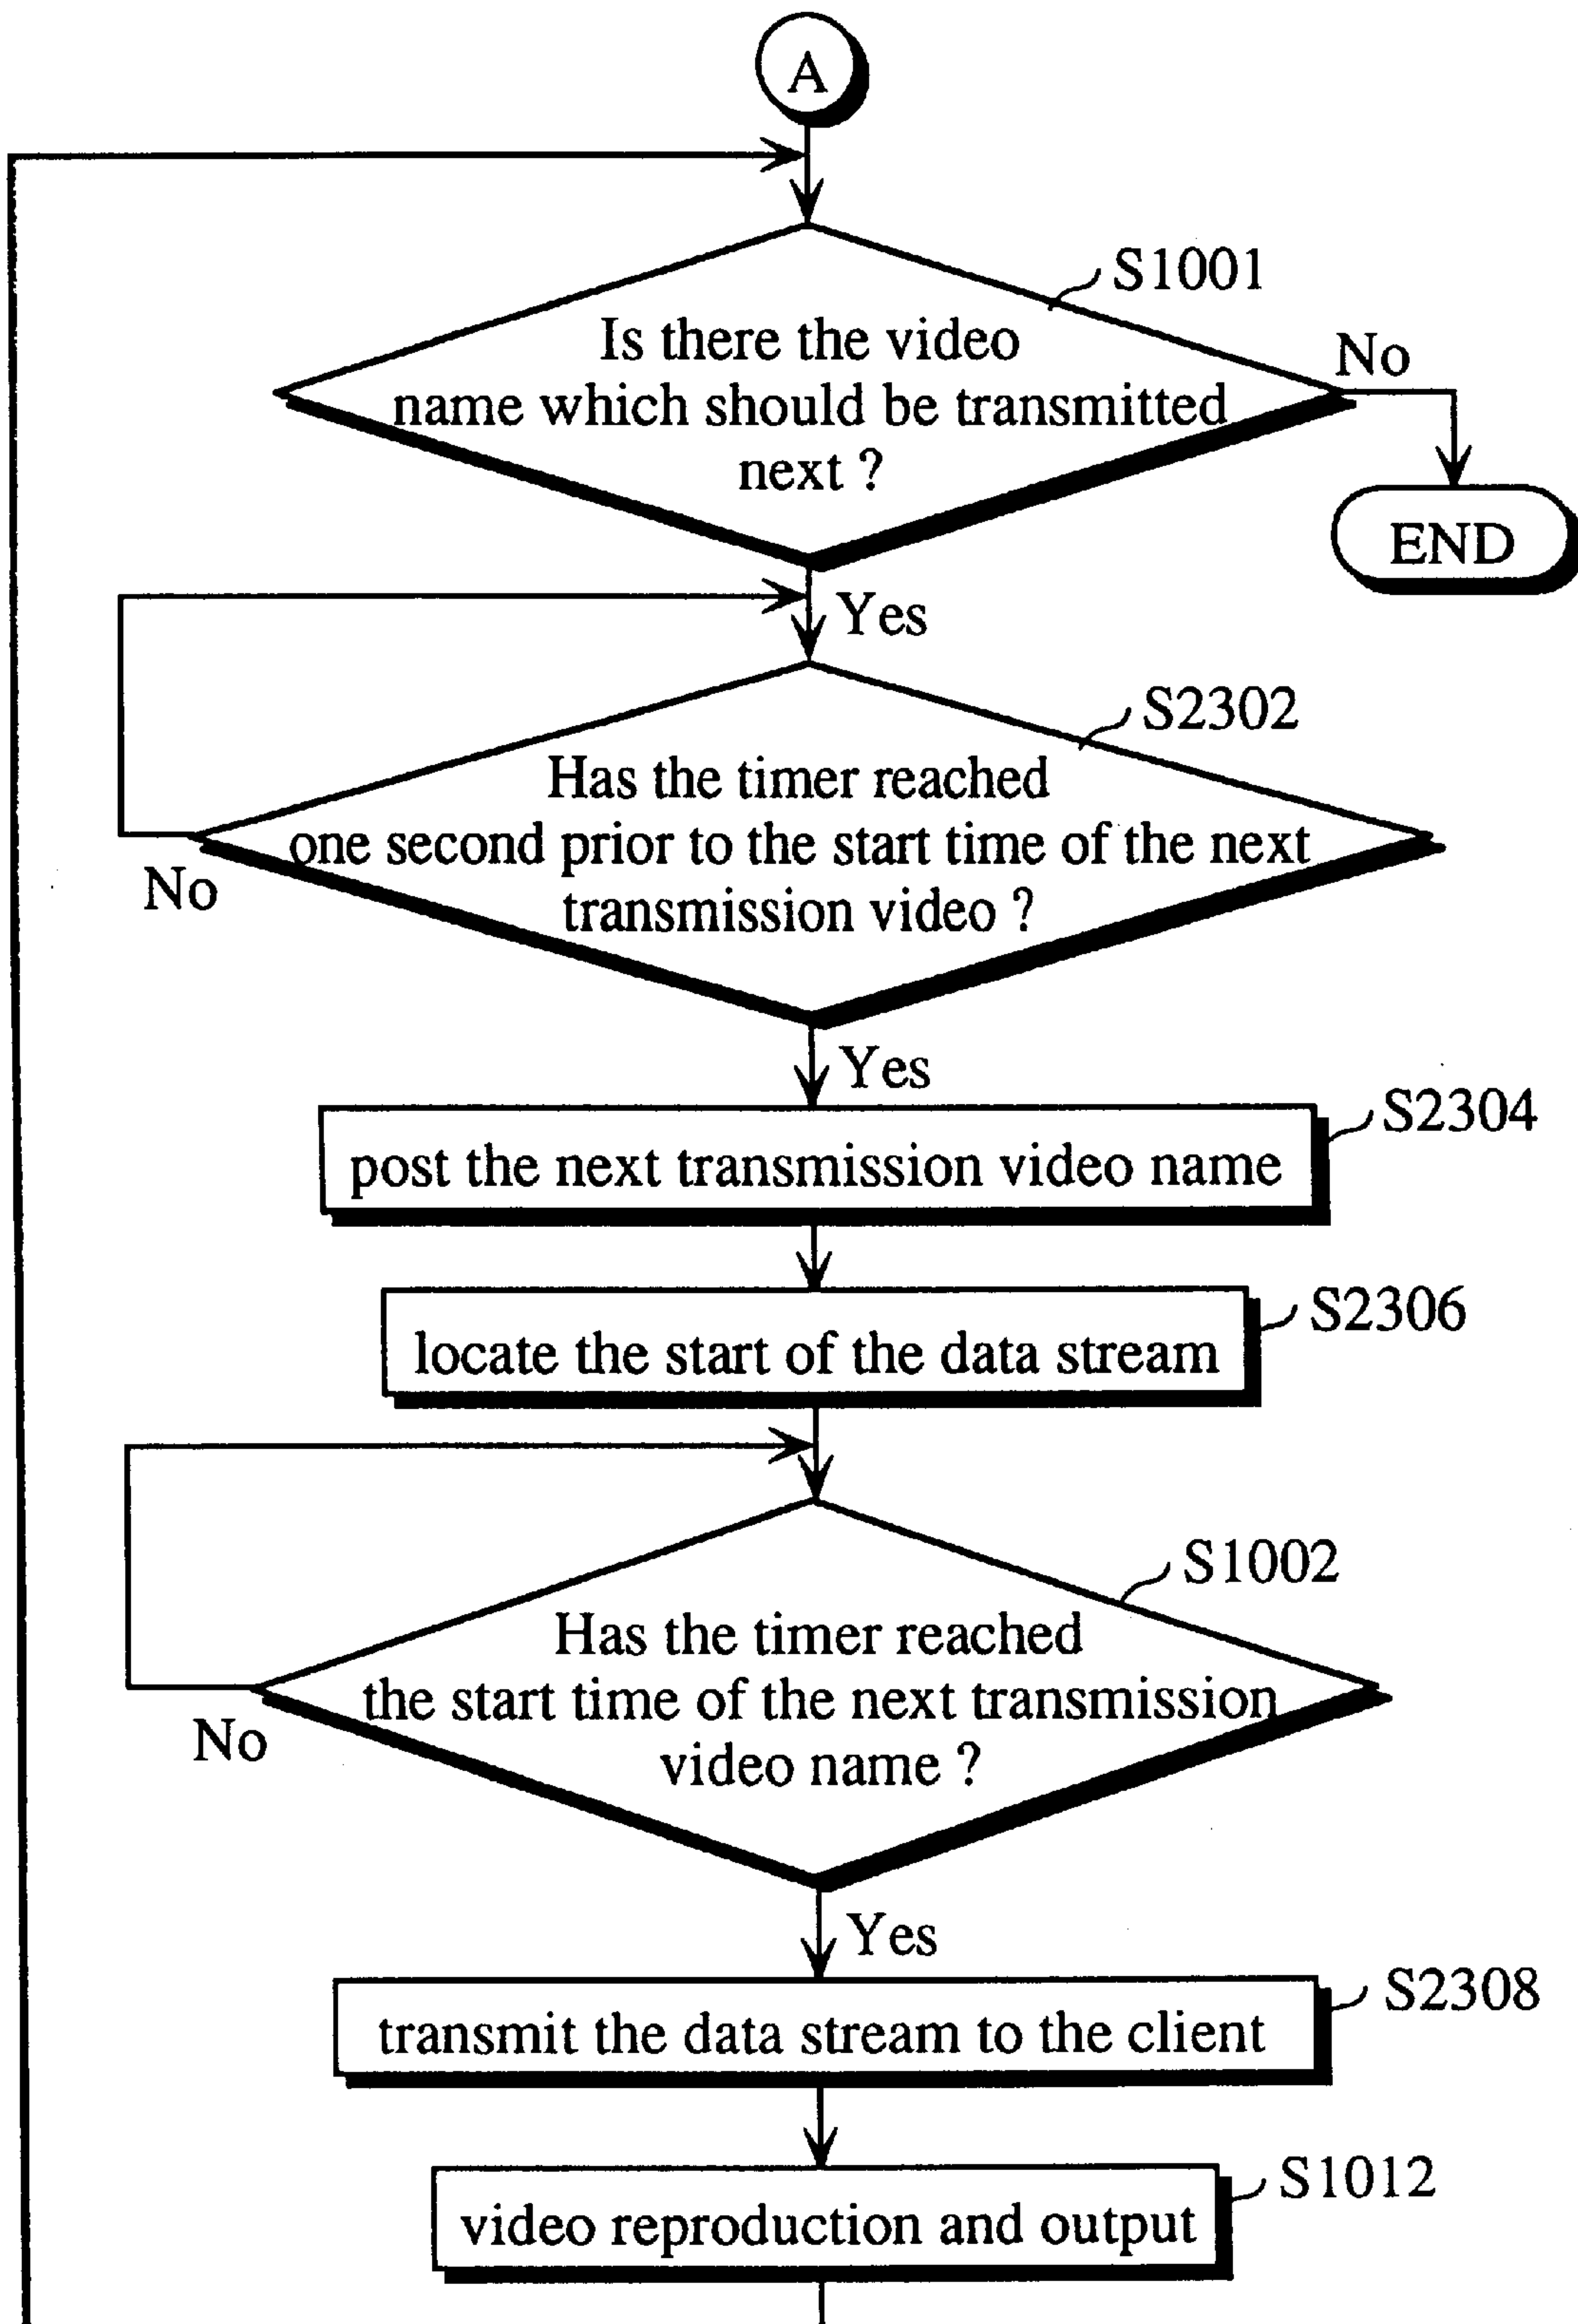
A

S1001

Is there the video name which should be transmitted next ?

No

END

Yes

S2302

Has the timer reached one second prior to the start time of the next transmission video ?

No

Yes

post the next transmission video name

S2304

locate the start of the data stream

S2306

S1002

Has the timer reached the start time of the next transmission video name ?

No

Yes

transmit the data stream to the client

S2308

video reproduction and output

S1012